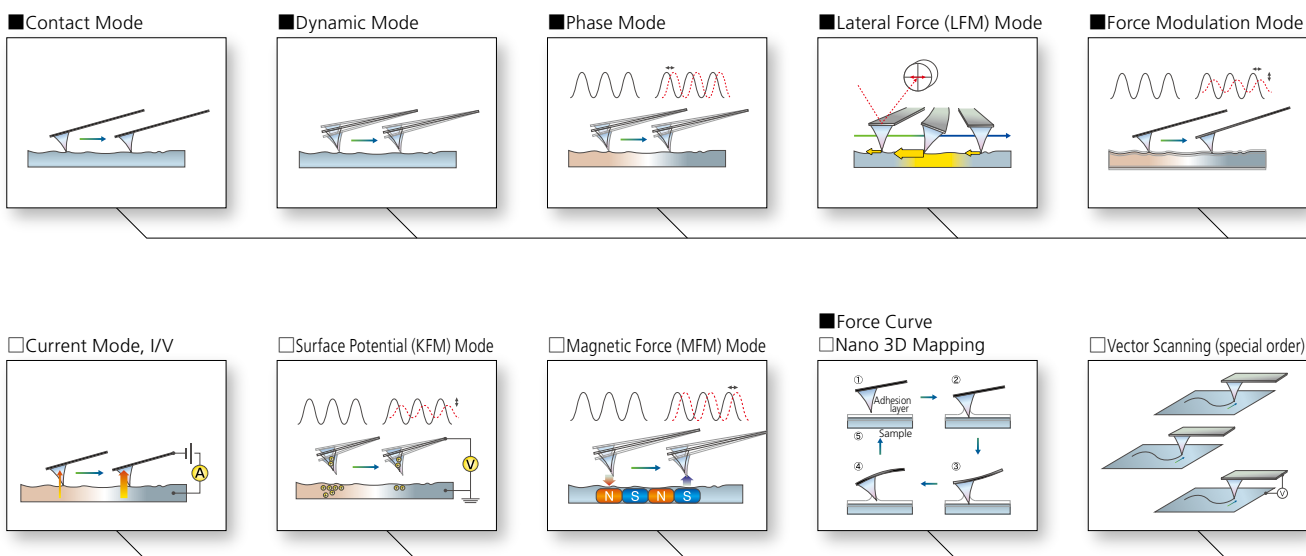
■Contact Mode

■Dynamic Mode

■Phase Mode

■Lateral Force (LFM) Mode

■Force Modulation Mode

□Current Mode, I/V

A

□Surface Potential (KFM) Mode

V

□Magnetic Force (MFM) Mode

N S N S

■Force Curve
□Nano 3D Mapping

① Adhesion layer
②
⑤ Sample
④
③

□Vector Scanning (special order)

V